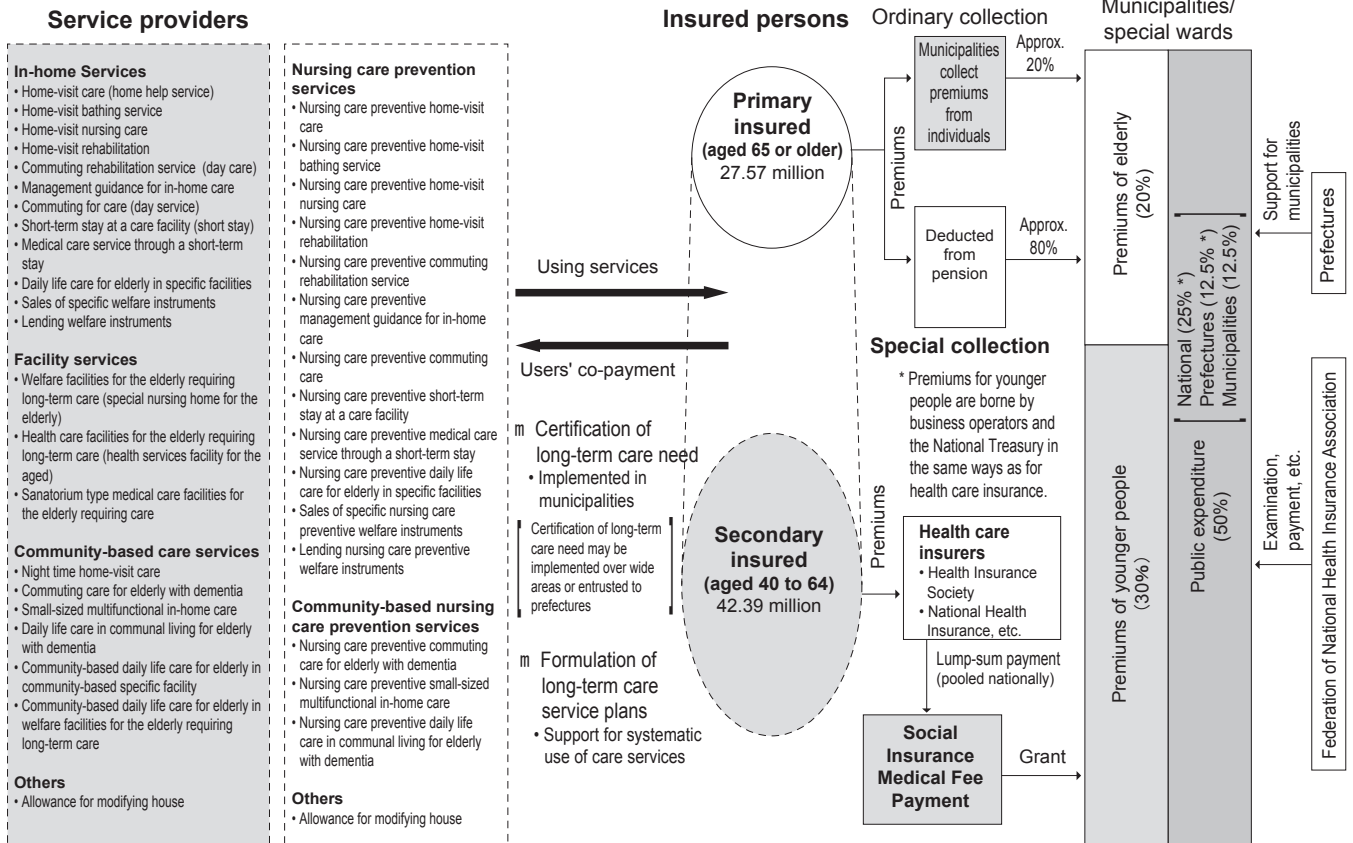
Service providers

In-home Services
• Home-visit care (home help service)
• Home-visit bathing service
• Home-visit nursing care
• Home-visit rehabilitation
• Commuting rehabilitation service (day care)
• Management guidance for in-home care
• Commuting for care (day service)
• Short-term stay at a care facility (short stay)
• Medical care service through a short-term stay
• Daily life care for elderly in specific facilities
• Sales of specific welfare instruments
• Lending welfare instruments

Facility services
• Welfare facilities for the elderly requiring long-term care (special nursing home for the elderly)
• Health care facilities for the elderly requiring long-term care (health services facility for the aged)
• Sanatorium type medical care facilities for the elderly requiring care

Community-based care services
• Night time home-visit care
• Commuting care for elderly with dementia
• Small-sized multifunctional in-home care
• Daily life care in communal living for elderly with dementia
• Community-based daily life care for elderly in community-based specific facility
• Community-based daily life care for elderly in welfare facilities for the elderly requiring long-term care

Others
• Allowance for modifying house

Nursing care prevention services
• Nursing care preventive home-visit care
• Nursing care preventive home-visit bathing service
• Nursing care preventive home-visit nursing care
• Nursing care preventive home-visit rehabilitation
• Nursing care preventive commuting rehabilitation service
• Nursing care preventive management guidance for in-home care
• Nursing care preventive commuting care
• Nursing care preventive short-term stay at a care facility
• Nursing care preventive medical care service through a short-term stay
• Nursing care preventive daily life care for elderly in specific facilities
• Sales of specific nursing care preventive welfare instruments
• Lending nursing care preventive welfare instruments

Community-based nursing care prevention services
• Nursing care preventive commuting care for elderly with dementia
• Nursing care preventive small-sized multifunctional in-home care
• Nursing care preventive daily life care in communal living for elderly with dementia

Others
• Allowance for modifying house

Insured persons

Using services

Users' co-payment

m Certification of long-term care need
• Implemented in municipalities

Certification of long-term care need may be implemented over wide areas or entrusted to prefectures

m Formulation of long-term care service plans
• Support for systematic use of care services

Primary insured
(aged 65 or older)
27.57 million

Secondary insured
(aged 40 to 64)
42.39 million

Premiums

Ordinary collection

Municipalities collect premiums from individuals

Approx. 20%

Deducted from pension

Approx. 80%

Special collection

* Premiums for younger people are borne by business operators and the National Treasury in the same ways as for health care insurance.

Premiums

Health care insurers
• Health Insurance Society
• National Health Insurance, etc.

Lump-sum payment (pooled nationally)

Social Insurance Medical Fee Payment

Grant

Municipalities/ special wards

Premiums of elderly (20%)

Premiums of younger people (30%)

National (25% *)
Prefectures (12.5% *)
Municipalities (12.5%)

Public expenditure (50%)

Support for municipalities

Prefectures

Examination, payment, etc.

Federation of National Health Insurance Association